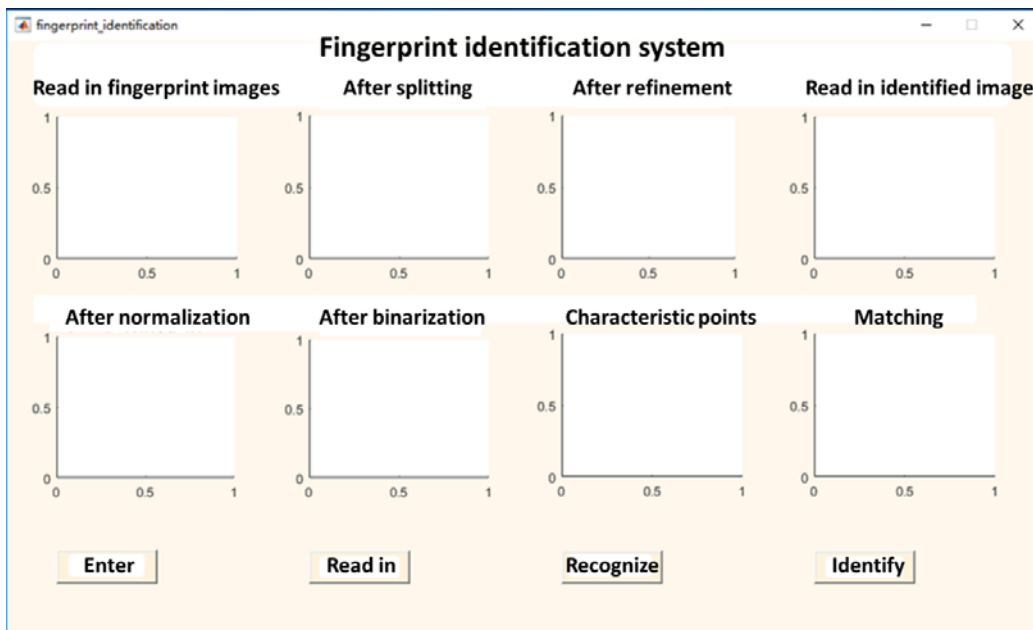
fingerprint_identification

Fingerprint identification system

Read in fingerprint images

1
0.5
0
0 0.5 1

After splitting

1
0.5
0
0 0.5 1

After refinement

1
0.5
0
0 0.5 1

Read in identified image

1
0.5
0
0 0.5 1

After normalization

1
0.5
0
0 0.5 1

After binarization

1
0.5
0
0 0.5 1

Characteristic points

1
0.5
0
0 0.5 1

Matching

1
0.5
0
0 0.5 1

Enter

Read in

Recognize

Identify